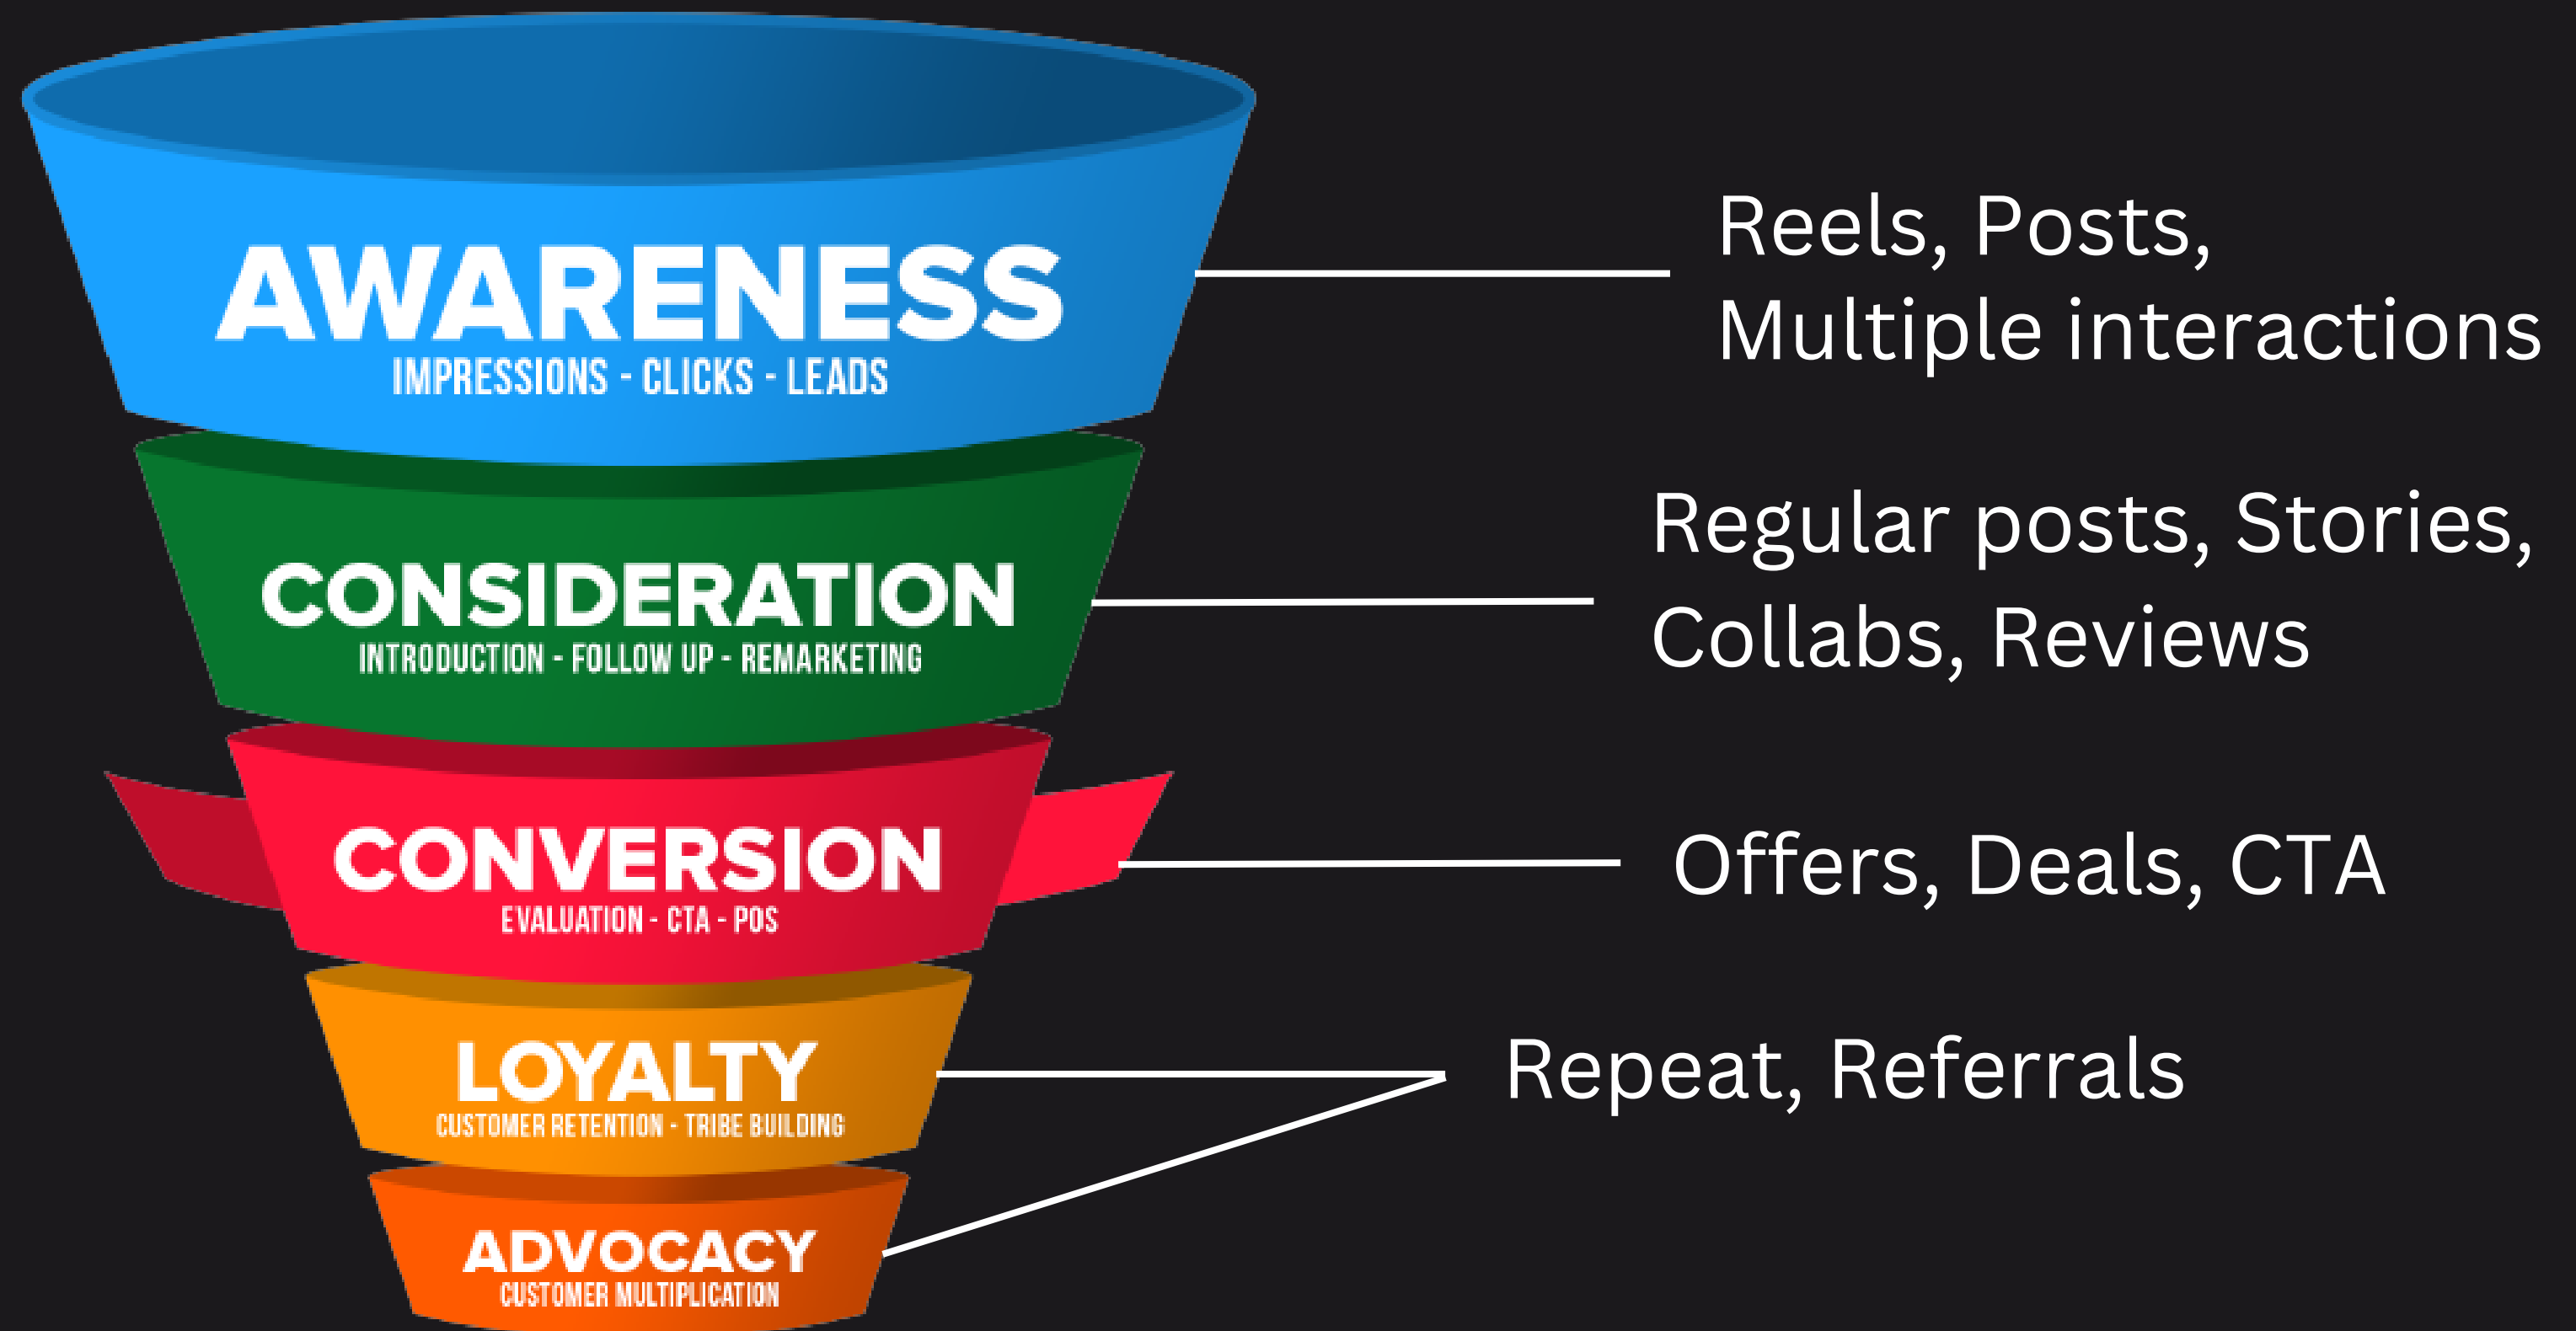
AWARENESS
IMPRESSIONS - CLICKS - LEADS

Reels, Posts, Multiple interactions

CONSIDERATION
INTRODUCTION - FOLLOW UP - REMARKETING

Regular posts, Stories, Collabs, Reviews

CONVERSION
EVALUATION - CTA - POS

Offers, Deals, CTA

LOYALTY
CUSTOMER RETENTION - TRIBE BUILDING

Repeat, Referrals

ADVOCACY
CUSTOMER MULTIPLICATION